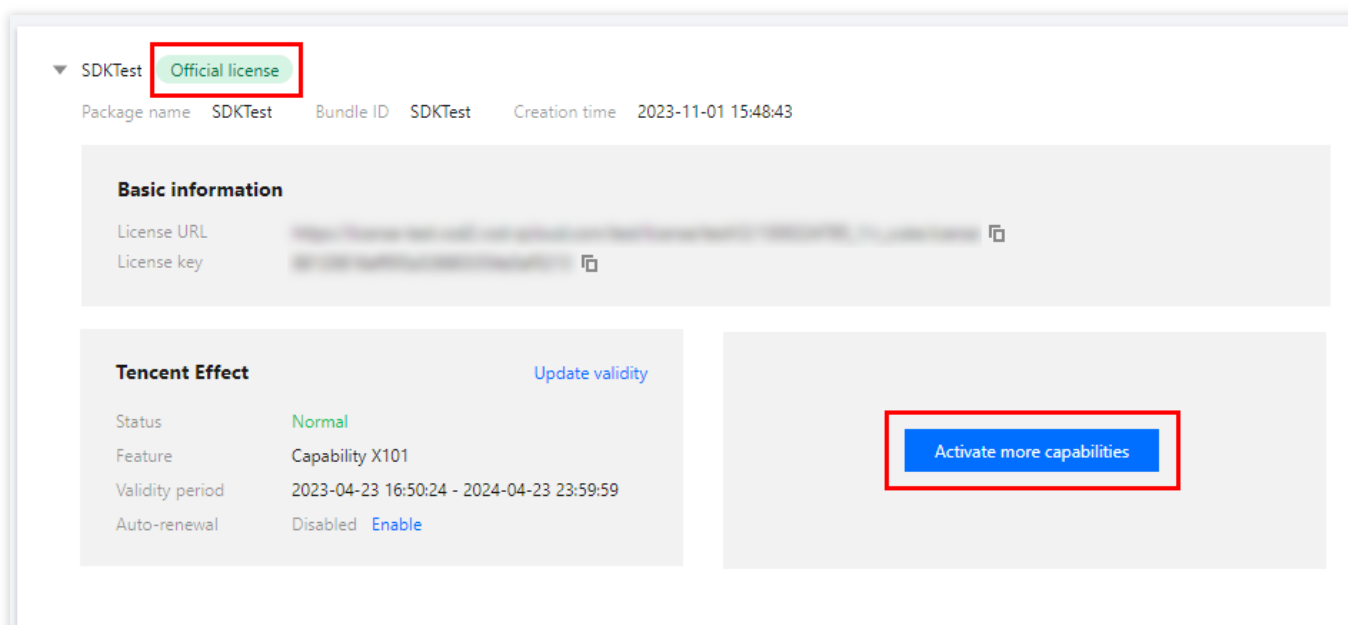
SDKTest Official license

Package name SDKTest Bundle ID SDKTest Creation time 2023-11-01 15:48:43

Basic information

License URL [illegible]

License key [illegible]

Tencent Effect Update validity

Status Normal

Feature Capability X101

Validity period 2023-04-23 16:50:24 - 2024-04-23 23:59:59

Auto-renewal Disabled Enable

Activate more capabilities